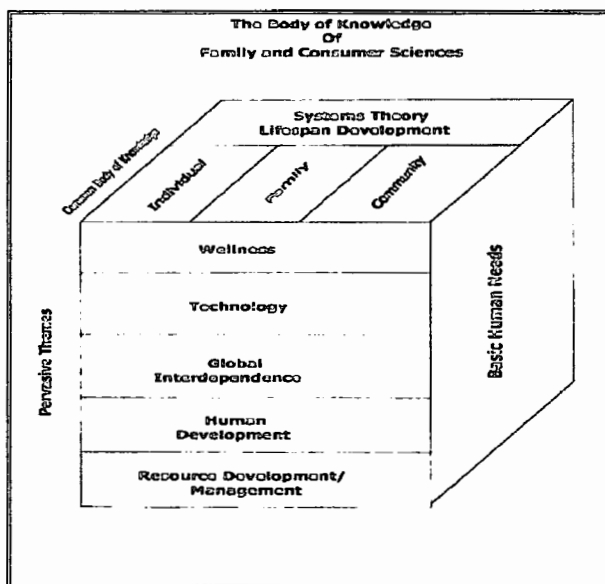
The Body of Knowledge
Of
Family and Consumer Sciences

Systems Theory
Lifespan Development

Common Body of Knowledge

Individual

Family

Community

Wellness

Technology

Global
Interdependence

Human
Development

Resource Development/
Management

Pervasive Themes

Basic Human Needs